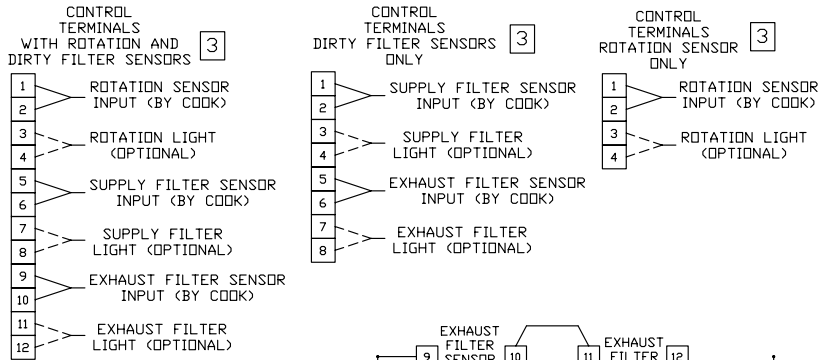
CONTROL TERMINALS WITH ROTATION AND DIRTY FILTER SENSORS 3

1
2
ROTATION SENSOR INPUT (BY COOK)
3
4
ROTATION LIGHT (OPTIONAL)
5
6
SUPPLY FILTER SENSOR INPUT (BY COOK)
7
8
SUPPLY FILTER LIGHT (OPTIONAL)
9
10
EXHAUST FILTER SENSOR INPUT (BY COOK)
11
12
EXHAUST FILTER LIGHT (OPTIONAL)

CONTROL TERMINALS DIRTY FILTER SENSORS ONLY 3

1
2
SUPPLY FILTER SENSOR INPUT (BY COOK)
3
4
SUPPLY FILTER LIGHT (OPTIONAL)
5
6
EXHAUST FILTER SENSOR INPUT (BY COOK)
7
8
EXHAUST FILTER LIGHT (OPTIONAL)

CONTROL TERMINALS ROTATION SENSOR ONLY 3

1
2
ROTATION SENSOR INPUT (BY COOK)
3
4
ROTATION LIGHT (OPTIONAL)

EXHAUST FILTER SENSOR 9 10 11 EXHAUST FILTER 12